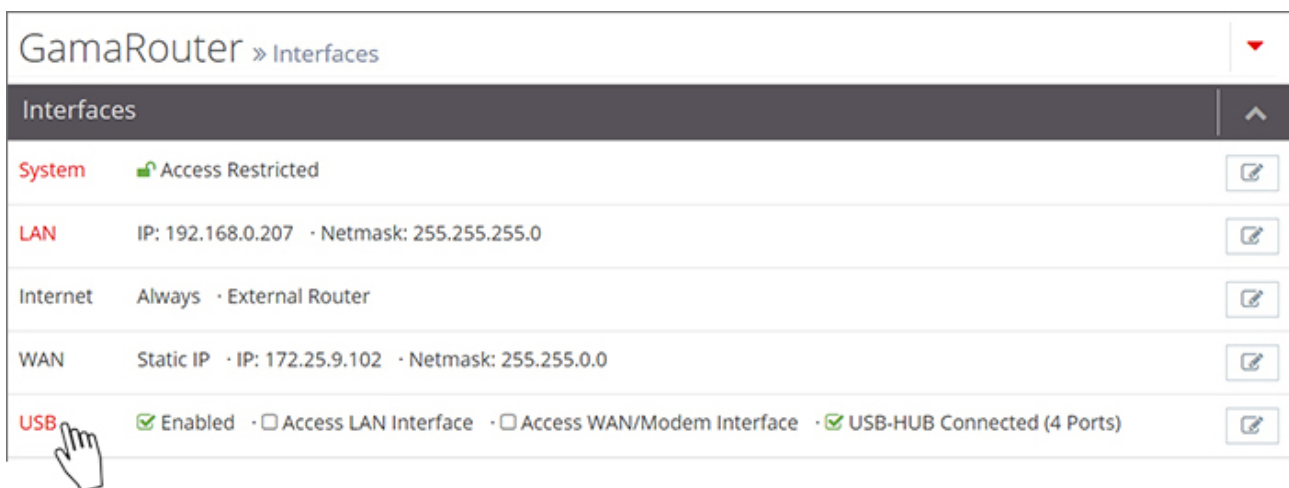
GamaRouter » Interfaces

Interfaces

System  Access Restricted

LAN  IP: 192.168.0.207 · Netmask: 255.255.255.0

Internet  Always · External Router

WAN  Static IP · IP: 172.25.9.102 · Netmask: 255.255.0.0

USB  ☑ Enabled · ☐ Access LAN Interface · ☐ Access WAN/Modem Interface · ☑ USB-HUB Connected (4 Ports)